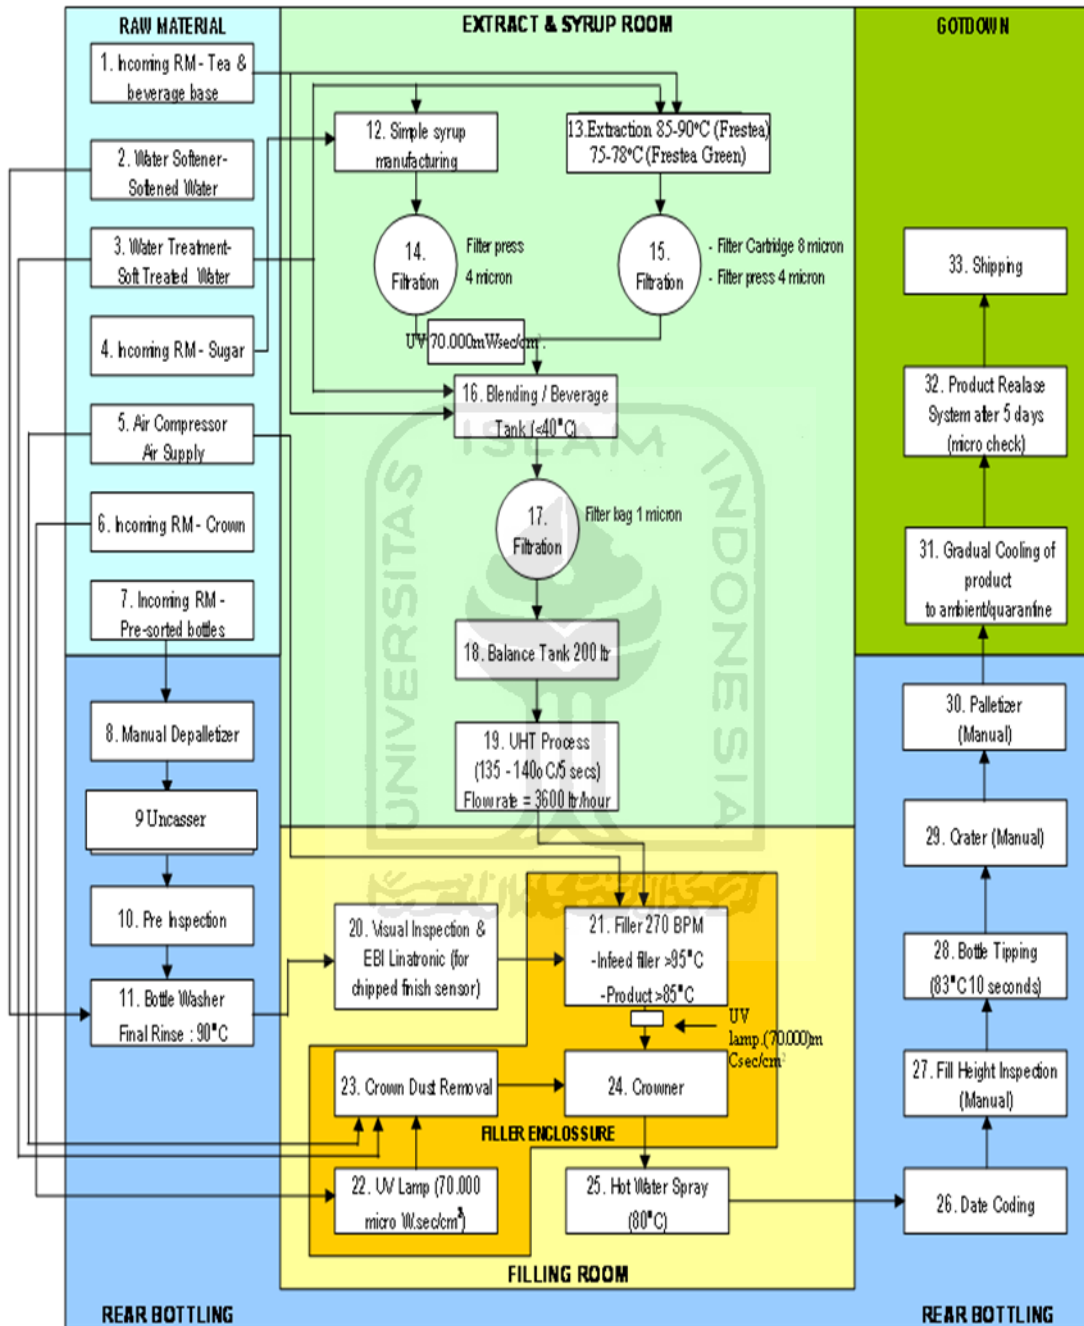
RAW MATERIAL

EXTRACT & SYRUP ROOM

GOTDOWN

1. Incoming RM - Tea & beverage base

2. Water Softener- Softened Water

3. Water Treatment- Soft Treated Water

4. Incoming RM - Sugar

5. Air Compressor Air Supply

6. Incoming RM - Crown

7. Incoming RM - Pre-sorted bottles

12. Simple syrup manufacturing

13.Extraction 85-90°C (Frestea) 75-78°C (Frestea Green)

14. Filtration

Filter press 4 micron

15. Filtration

- Filter Cartridge 8 micron
- Filter press 4 micron

UV 70.000mWsec/cm²

16. Blending / Beverage Tank (<40°C)

17. Filtration

Filter bag 1 micron

18. Balance Tank 200 ltr

19. UHT Process (135 - 140o C/5 secs) Flowrate = 3600 ltr/hour

33. Shipping

32. Product Realase System after 5 days (micro check)

31. Gradual Cooling of product to ambient/quarantine

30. Palletizer (Manual)

29. Crater (Manual)

28. Bottle Tipping (83°C 10 seconds)

27. Fill Height Inspection (Manual)

26. Date Coding

8. Manual Depalletizer

9 Uncasser

10. Pre Inspection

11. Bottle Washer Final Rinse : 90°C

20. Visual Inspection & EBI Linatronic (for chipped finish sensor)

21. Filler 270 BPM -Infeed filler >95°C -Product >85°C

UV lamp (70.000m Csec/cm²

23. Crown Dust Removal

24. Crowner

FILLER ENCLOSSURE

22. UV Lamp (70.000 micro W.sec/cm²)

25. Hot Water Spray (80°C)

FILLING ROOM

REAR BOTTLING

REAR BOTTLING